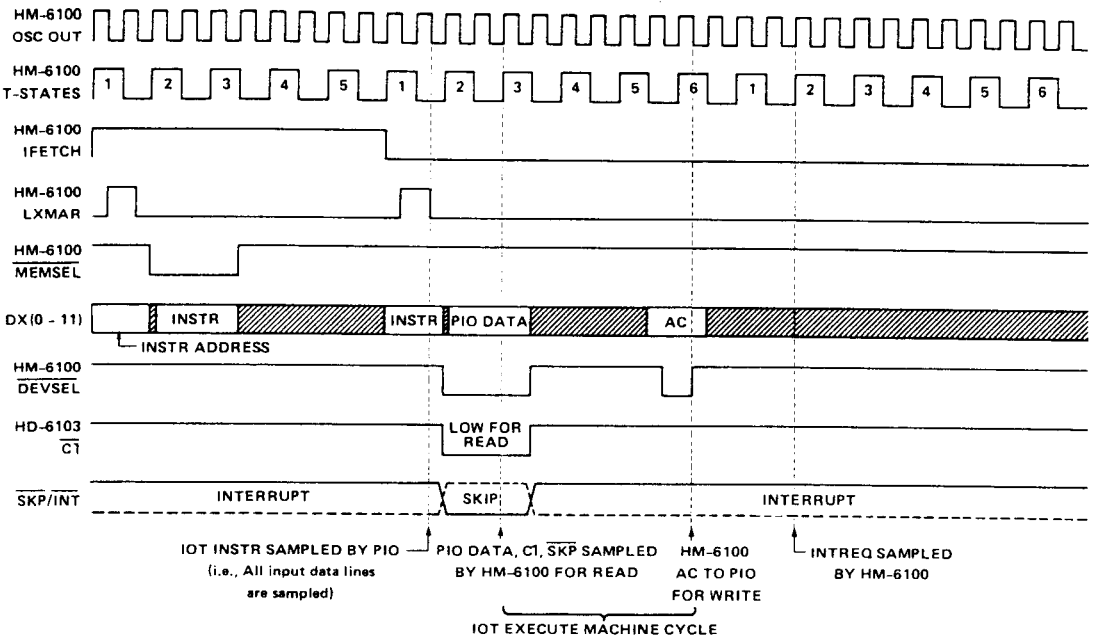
HM-6100
OSC OUT

HM-6100
T-STATES

1 2 3 4 5 1 2 3 4 5 6 1 2 3 4 5 6

HM-6100
IFETCH

HM-6100
LXMAR

HM-6100
$\overline{MEMSEL}$

DX(0 - 11)

INSTR

INSTR

PIO DATA

AC

INSTR ADDRESS

HM-6100
$\overline{DEVSEL}$

HD-6103
$\overline{C1}$

LOW FOR READ

$\overline{SKP}/\overline{INT}$

INTERRUPT

SKIP

INTERRUPT

IOT INSTR SAMPLED BY PIO
(i.e., All input data lines are sampled)

PIO DATA, C1, $\overline{SKP}$ SAMPLED BY HM-6100 FOR READ

HM-6100 AC TO PIO FOR WRITE

INTREQ SAMPLED BY HM-6100

IOT EXECUTE MACHINE CYCLE